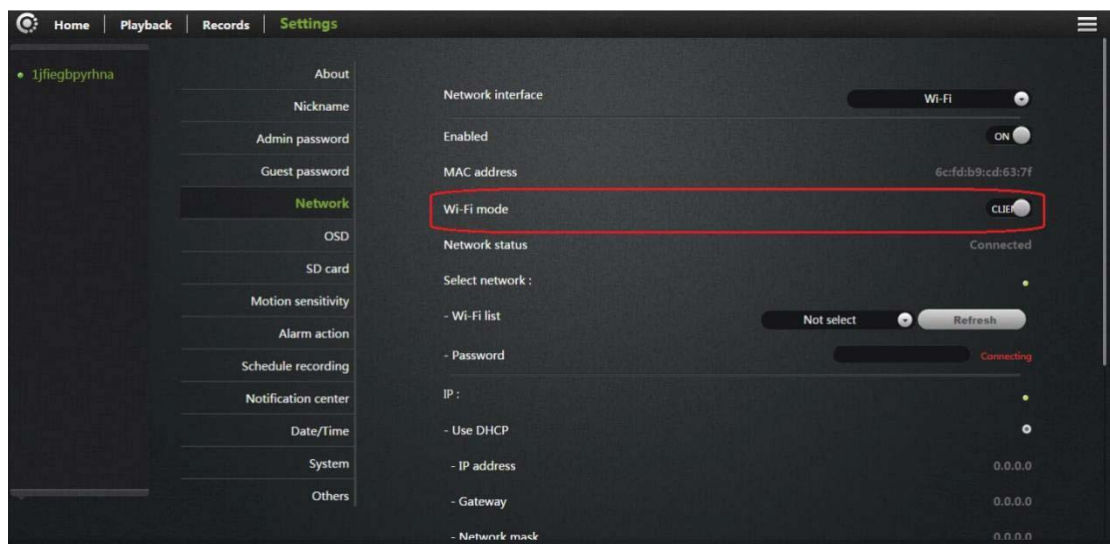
Home | Playback | Records | Settings

1jfiegbpyrhna

About
Nickname
Admin password
Guest password
Network
OSD
SD card
Motion sensitivity
Alarm action
Schedule recording
Notification center
Date/Time
System
Others

Network interface Wi-Fi
Enabled ON
MAC address 6c:fd:b9:cd:63:7f
Wi-Fi mode CLIE
Network status Connected
Select network :
- Wi-Fi list Not select Refresh
- Password Connecting
IP :
- Use DHCP
- IP address 0.0.0.0
- Gateway 0.0.0.0
- Network mask 0.0.0.0